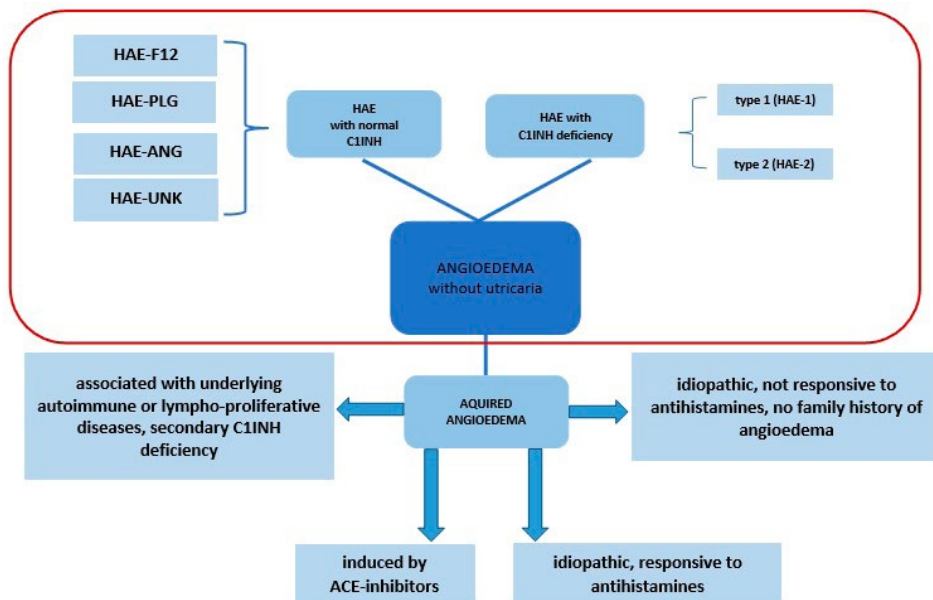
HAE-F12

HAE-PLG

HAE-ANG

HAE-UNK

HAE with normal C1INH

HAE with C1INH deficiency

type 1 (HAE-1)

type 2 (HAE-2)

ANGIOEDEMA without utricaria

associated with underlying autoimmune or lympho-proliferative diseases, secondary C1INH deficiency

AQUIRED ANGIOEDEMA

idiopathic, not responsive to antihistamines, no family history of angioedema

induced by ACE-inhibitors

idiopathic, responsive to antihistamines